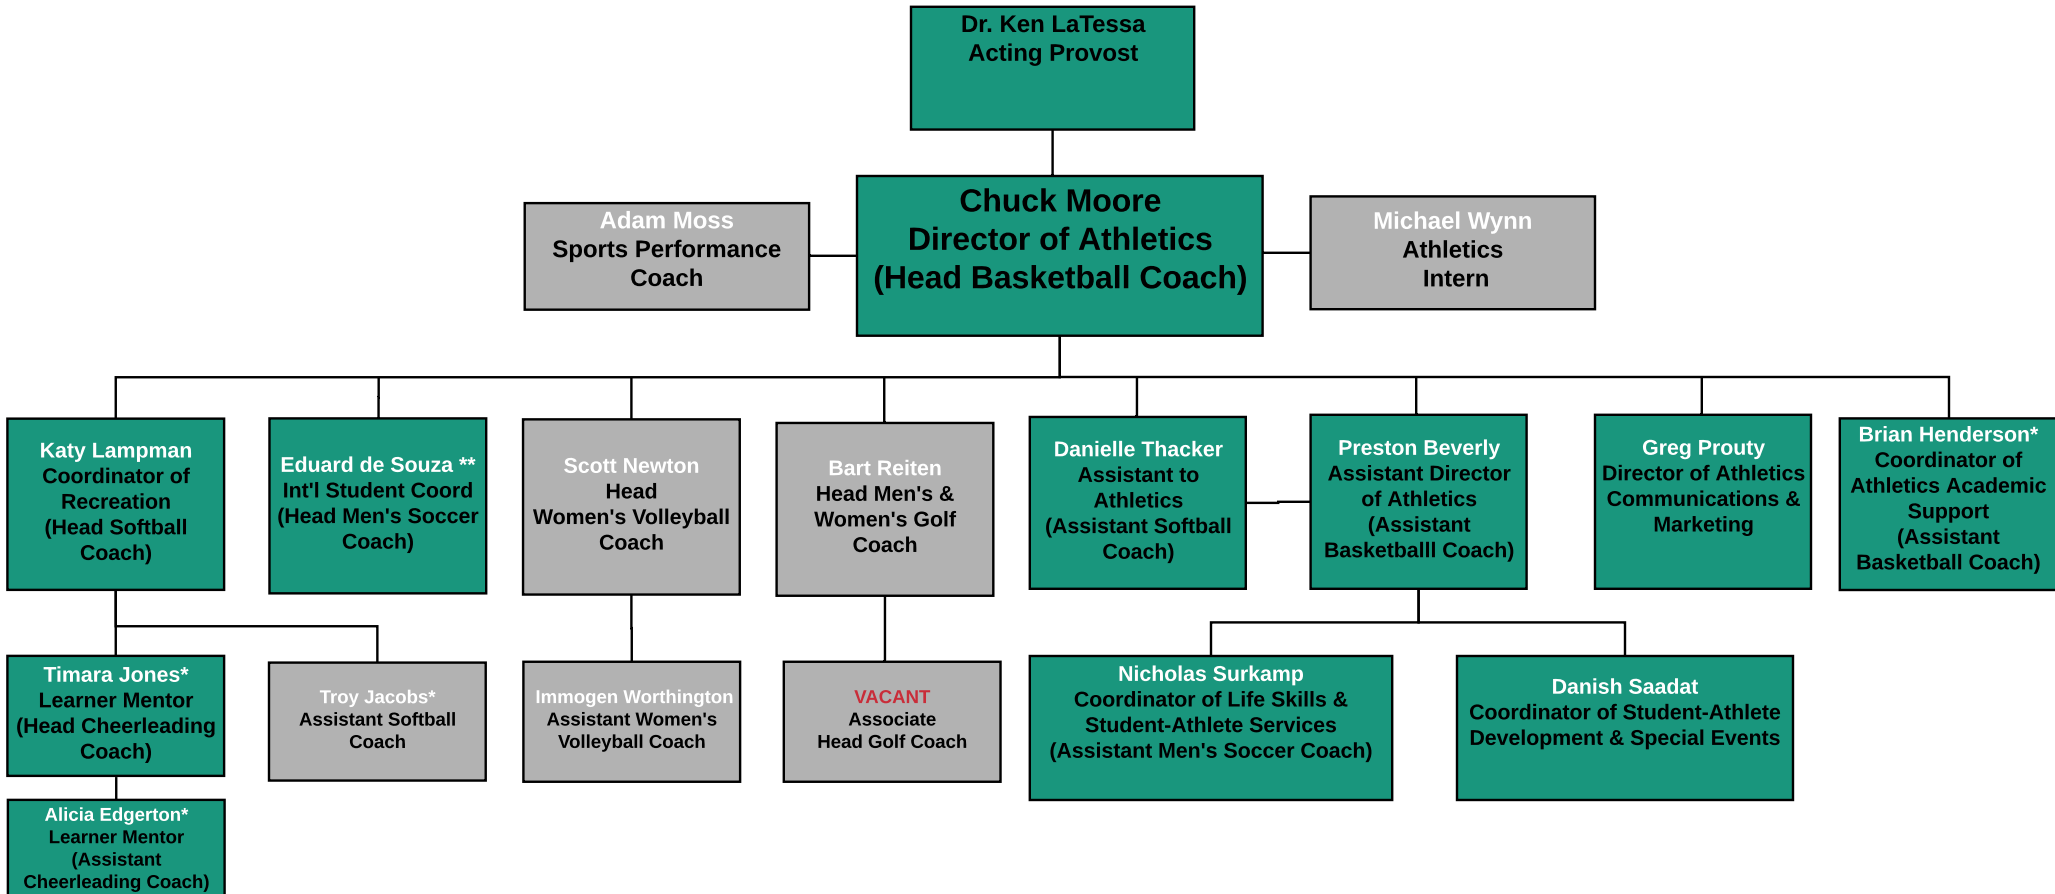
Dr. Ken LaTessa
Acting Provost

Adam Moss
Sports Performance Coach

Chuck Moore
Director of Athletics
(Head Basketball Coach)

Michael Wynn
Athletics Intern

Katy Lampman
Coordinator of Recreation
(Head Softball Coach)

Eduard de Souza **
Int'l Student Coord
(Head Men's Soccer Coach)

Scott Newton
Head Women's Volleyball Coach

Bart Reiten
Head Men's & Women's Golf Coach

Danielle Thacker
Assistant to Athletics
(Assistant Softball Coach)

Preston Beverly
Assistant Director of Athletics
(Assistant Basketballl Coach)

Greg Prouty
Director of Athletics Communications & Marketing

Brian Henderson*
Coordinator of Athletics Academic Support
(Assistant Basketball Coach)

Timara Jones*
Learner Mentor
(Head Cheerleading Coach)

Troy Jacobs*
Assistant Softball Coach

Immogen Worthington
Assistant Women's Volleyball Coach

VACANT
Associate Head Golf Coach

Nicholas Surkamp
Coordinator of Life Skills & Student-Athlete Services
(Assistant Men's Soccer Coach)

Danish Saadat
Coordinator of Student-Athlete Development & Special Events

Alicia Edgerton*
Learner Mentor
(Assistant Cheerleading Coach)